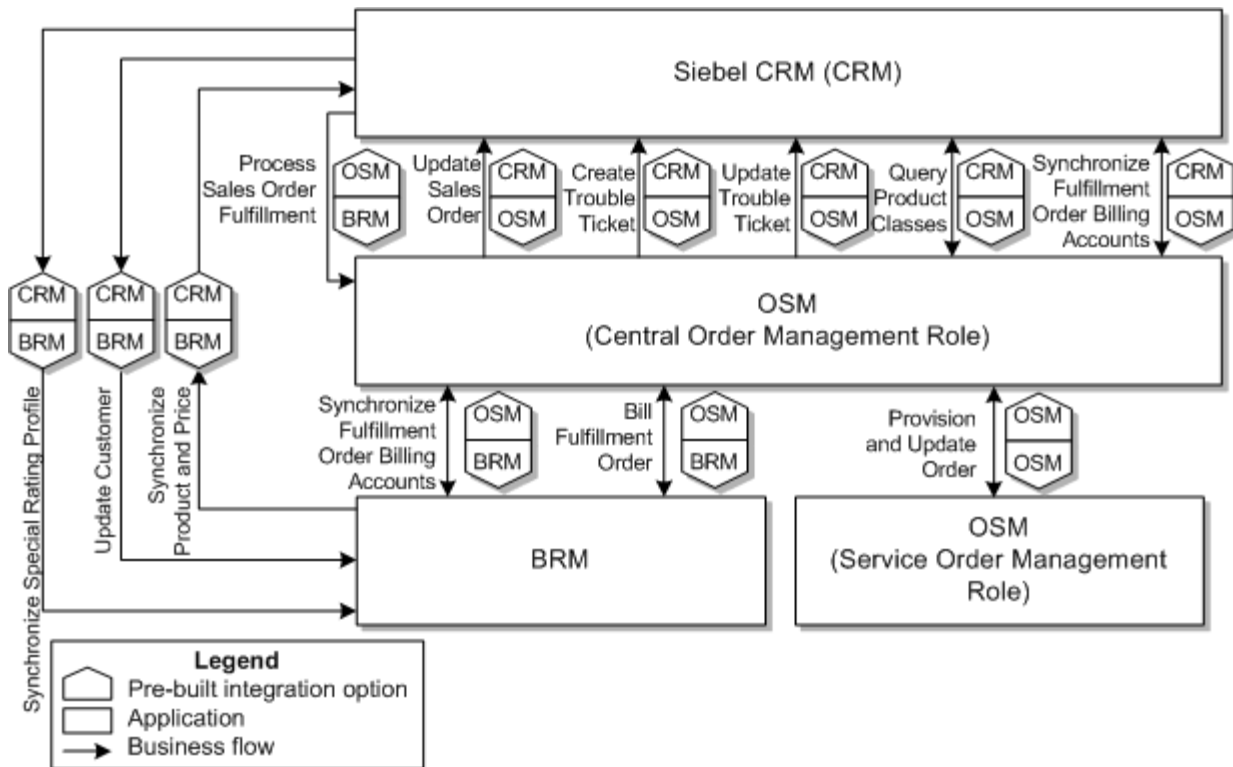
Siebel CRM (CRM)

Process Sales Order Fulfillment

OSM
BRM

Update Sales Order

CRM
OSM

Create Trouble Ticket

CRM
OSM

Update Trouble Ticket

CRM
OSM

Query Product Classes

CRM
OSM

Synchronize Fulfillment Order Billing Accounts

CRM
OSM

CRM
BRM

CRM
BRM

CRM
BRM

OSM
(Central Order Management Role)

Synchronize Special Rating Profile

Update Customer

Synchronize Product and Price

Synchronize Fulfillment Order Billing Accounts

OSM
BRM

Bill Fulfillment Order

OSM
BRM

Provision and Update Order

OSM
OSM

BRM

OSM
(Service Order Management Role)

Legend
Pre-built integration option
Application
Business flow